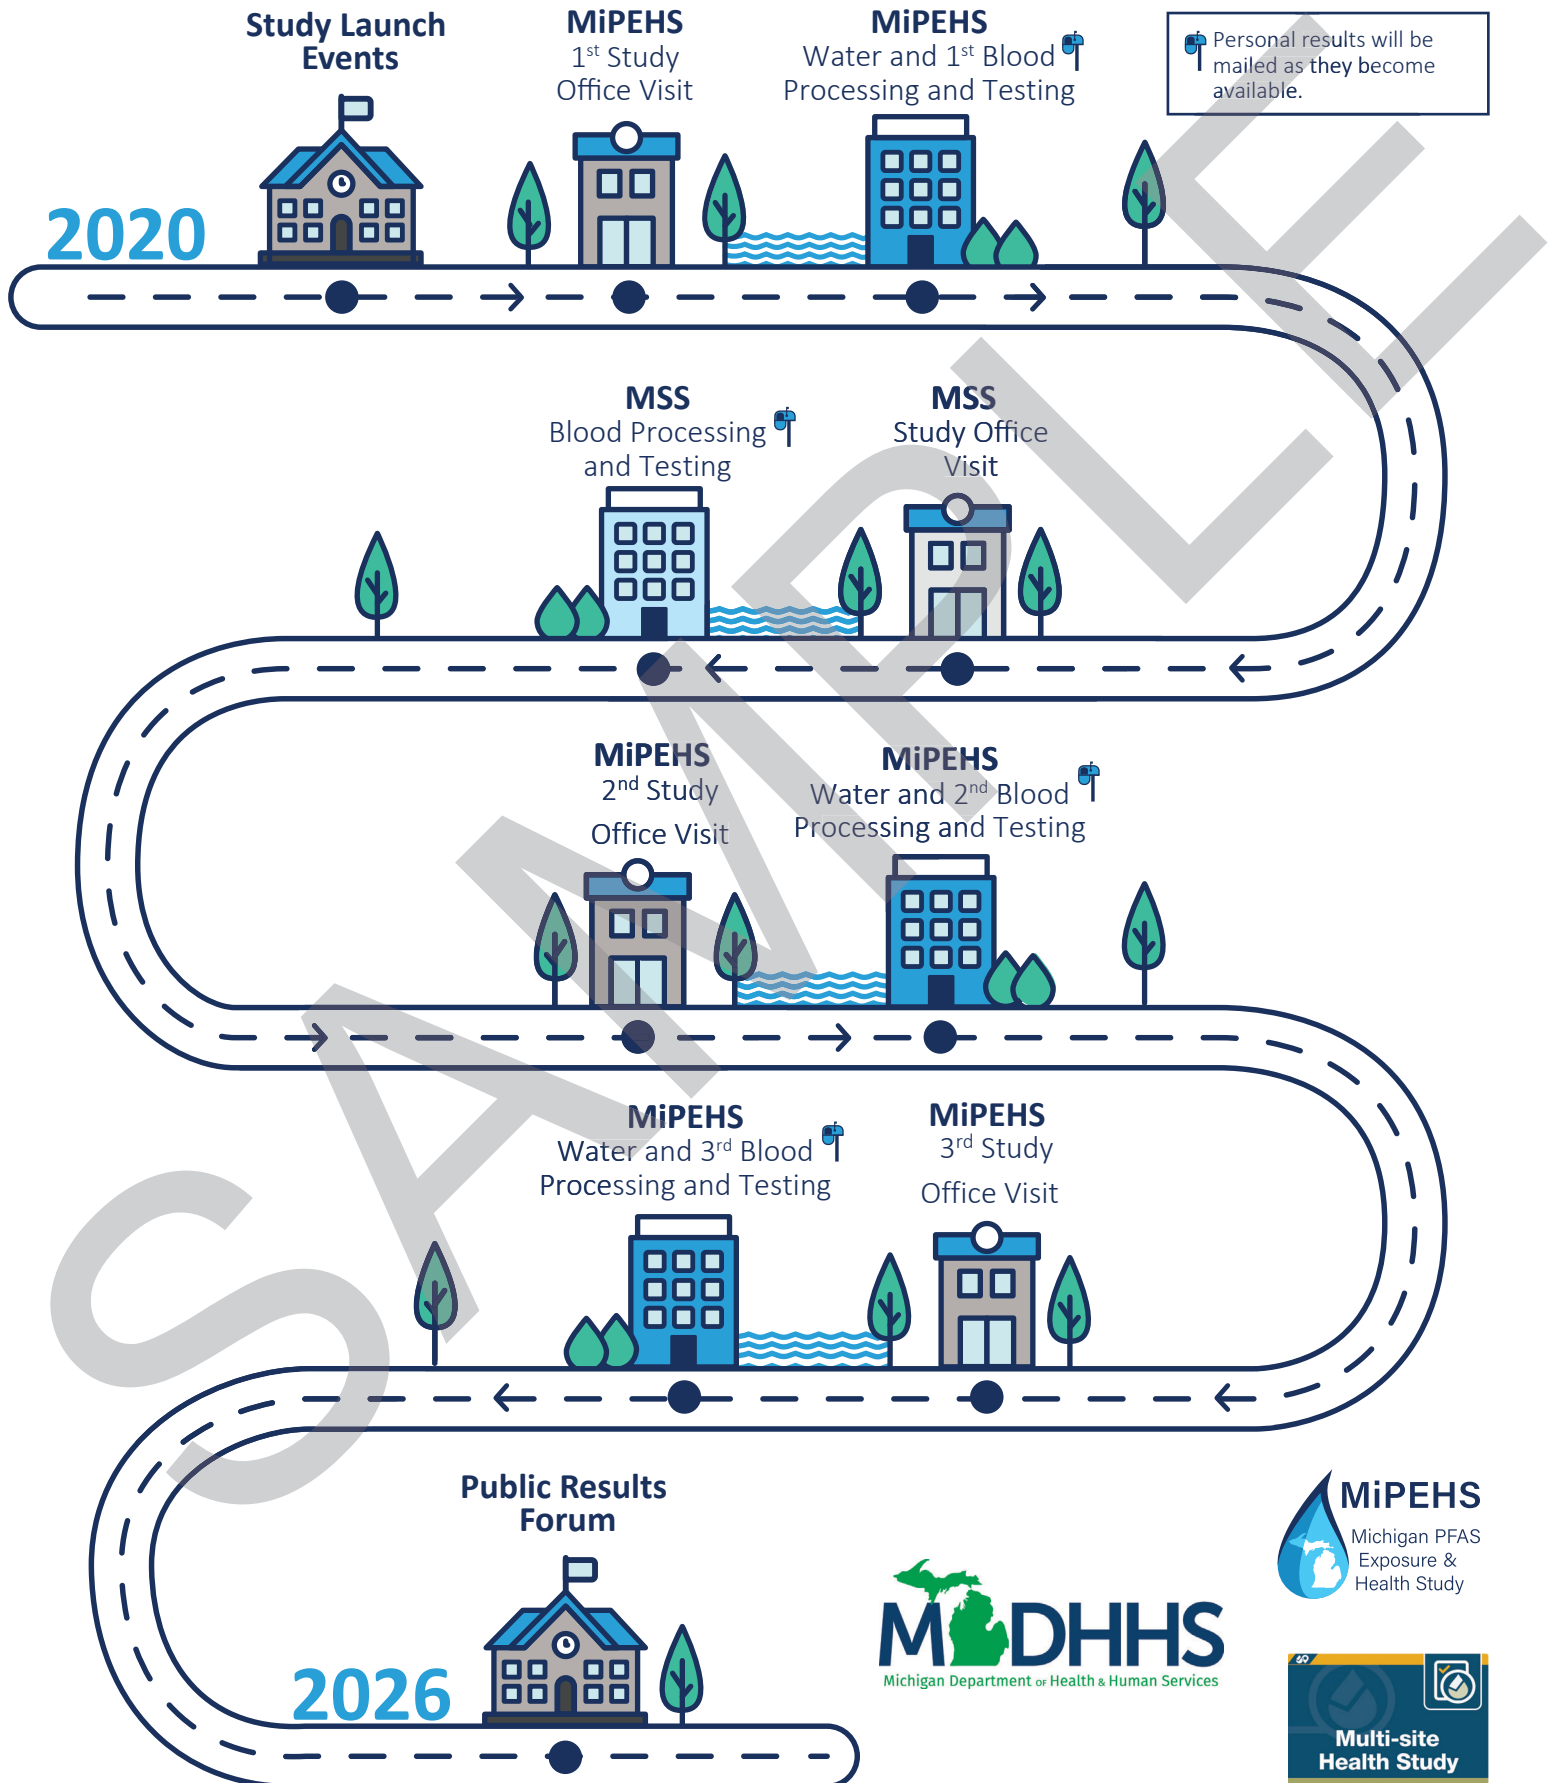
Study Launch Events

MiPEHS
1$^{st}$ Study Office Visit

MiPEHS
Water and 1$^{st}$ Blood Processing and Testing

Personal results will be mailed as they become available.

2020

MSS
Blood Processing and Testing

MSS
Study Office Visit

MiPEHS
2$^{nd}$ Study Office Visit

MiPEHS
Water and 2$^{nd}$ Blood Processing and Testing

MiPEHS
Water and 3$^{rd}$ Blood Processing and Testing

MiPEHS
3$^{rd}$ Study Office Visit

Public Results Forum

2026

SAMPLE

MiPEHS
Michigan PFAS Exposure & Health Study

MDHHS
Michigan Department of Health & Human Services

Multi-site Health Study